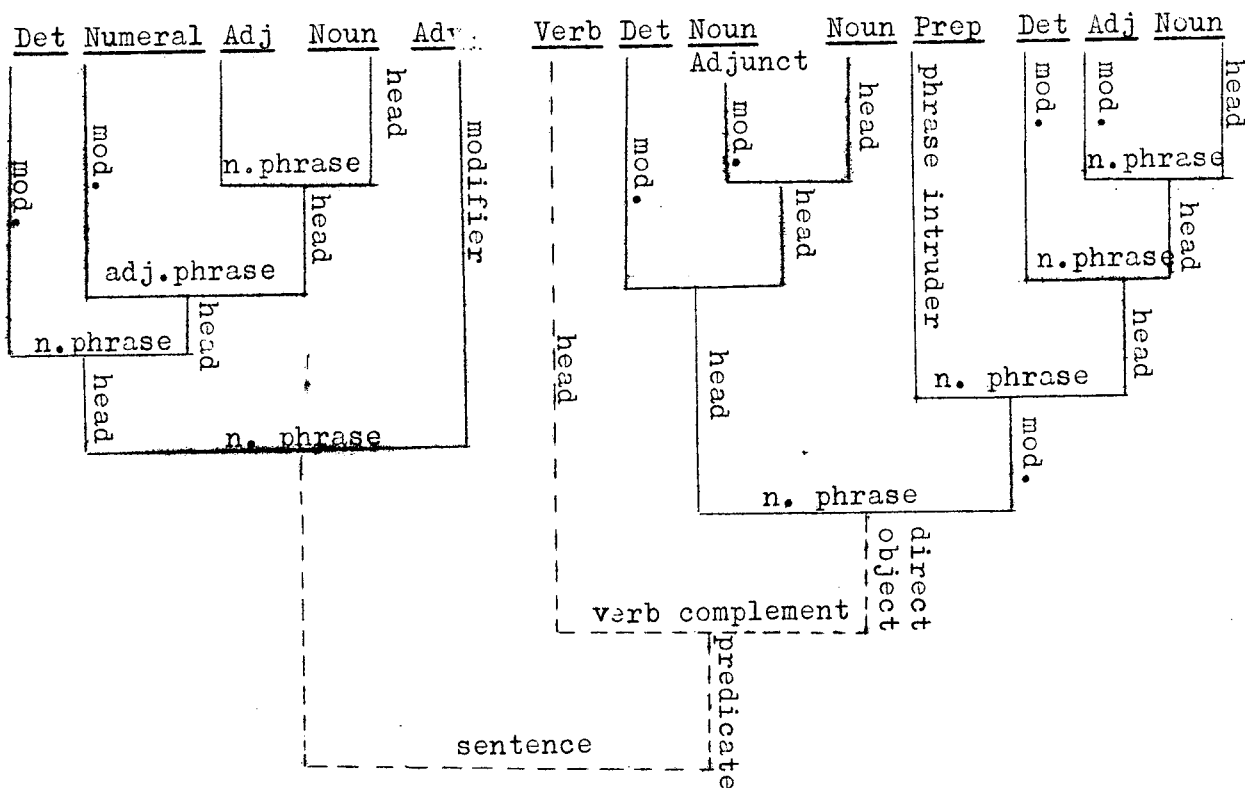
Det Numeral Adj Noun Adv. Verb Det Noun Adjunct Noun Prep Det Adj Noun

mod. mod. n.phrase head modifier mod. mod. head phrase intruder mod. mod. head

adj.phrase head head n.phrase head

n.phrase head n.phrase head

head n. phrase head head n. phrase head

n. phrase mod.

direct object

verb complement

predicate

sentence